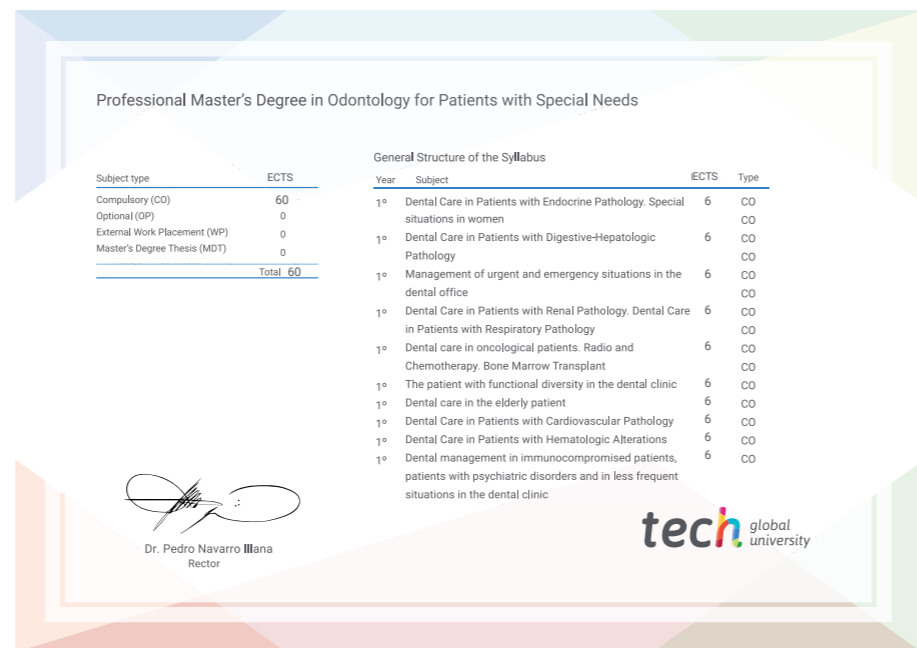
Professional Master's Degree in Odontology for Patients with Special Needs

| Subject type | ECTS |
|---|---|
| Compulsory (CO) | 60 |
| Optional (OP) | 0 |
| External Work Placement (WP) | 0 |
| Master's Degree Thesis (MDT) | 0 |
| Total | 60 |

General Structure of the Syllabus

| Year | Subject | ECTS | Type |
|---|---|---|---|
| 1º | Dental Care in Patients with Endocrine Pathology. Special situations in women | 6 | CO CO |
| 1º | Dental Care in Patients with Digestive-Hepatologic Pathology | 6 | CO CO |
| 1º | Management of urgent and emergency situations in the dental office | 6 | CO CO |
| 1º | Dental Care in Patients with Renal Pathology. Dental Care in Patients with Respiratory Pathology | 6 | CO CO |
| 1º | Dental care in oncological patients. Radio and Chemotherapy. Bone Marrow Transplant | 6 | CO CO |
| 1º | The patient with functional diversity in the dental clinic | 6 | CO |
| 1º | Dental care in the elderly patient | 6 | CO |
| 1º | Dental Care in Patients with Cardiovascular Pathology | 6 | CO |
| 1º | Dental Care in Patients with Hematologic Alterations | 6 | CO |
| 1º | Dental management in immunocompromised patients, patients with psychiatric disorders and in less frequent situations in the dental clinic | 6 | CO |

Dr. Pedro Navarro Illana
Rector

tech global university